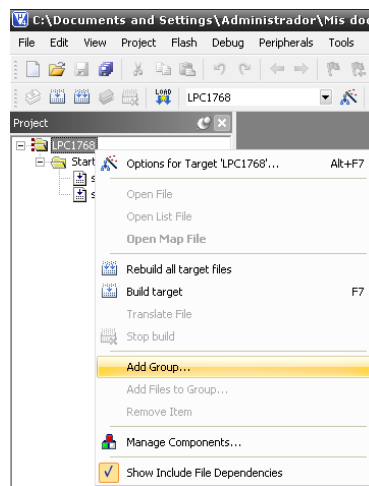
C:\Documents and Settings\Administrador\Mis doc

File Edit View Project Flash Debug Peripherals Tools

LOAD LPC1768

Project

LPC1768
Start
s
s

Options for Target 'LPC1768'... Alt+F7

Open File
Open List File
Open Map File

Rebuild all target files
Build target F7
Translate File
Stop build

Add Group...
Add Files to Group...
Remove Item

Manage Components...

Show Include File Dependencies